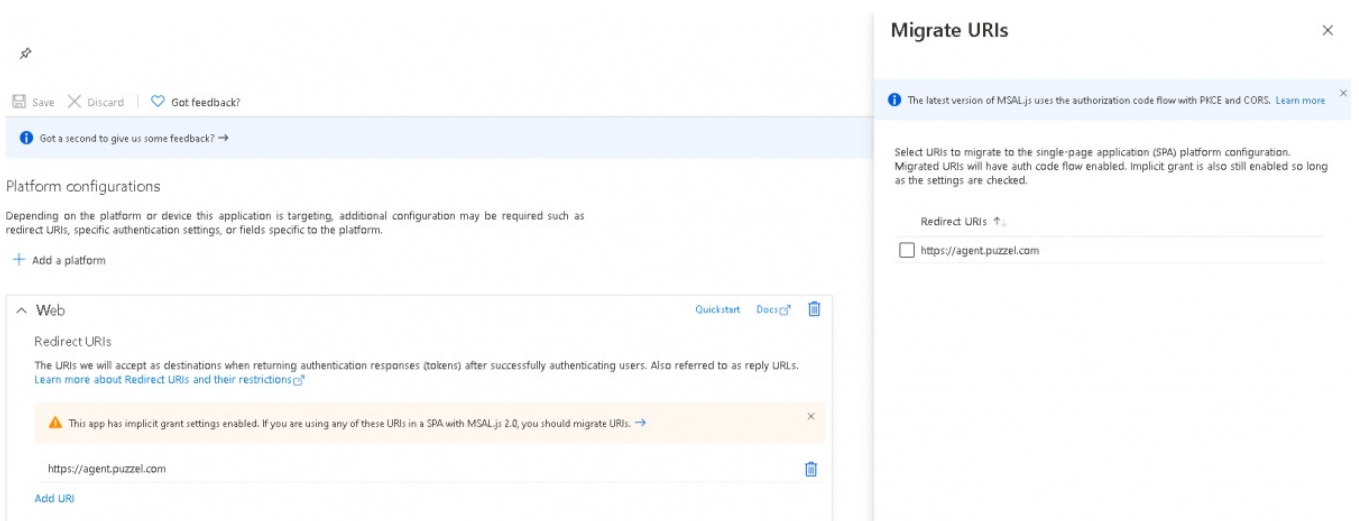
Save Discard Got feedback?

Got a second to give us some feedback? →

Platform configurations

Depending on the platform or device this application is targeting, additional configuration may be required such as redirect URIs, specific authentication settings, or fields specific to the platform.

+ Add a platform

Web

Quickstart Docs

Redirect URIs

The URIs we will accept as destinations when returning authentication responses (tokens) after successfully authenticating users. Also referred to as reply URLs. Learn more about Redirect URIs and their restrictions

This app has implicit grant settings enabled. If you are using any of these URIs in a SPA with MSAL.js 2.0, you should migrate URIs. →

https://agent.puzzel.com

Add URI

Migrate URIs

The latest version of MSAL.js uses the authorization code flow with PKCE and CORS. Learn more

Select URIs to migrate to the single-page application (SPA) platform configuration. Migrated URIs will have auth code flow enabled. Implicit grant is also still enabled so long as the settings are checked.

Redirect URIs ↑↓

https://agent.puzzel.com